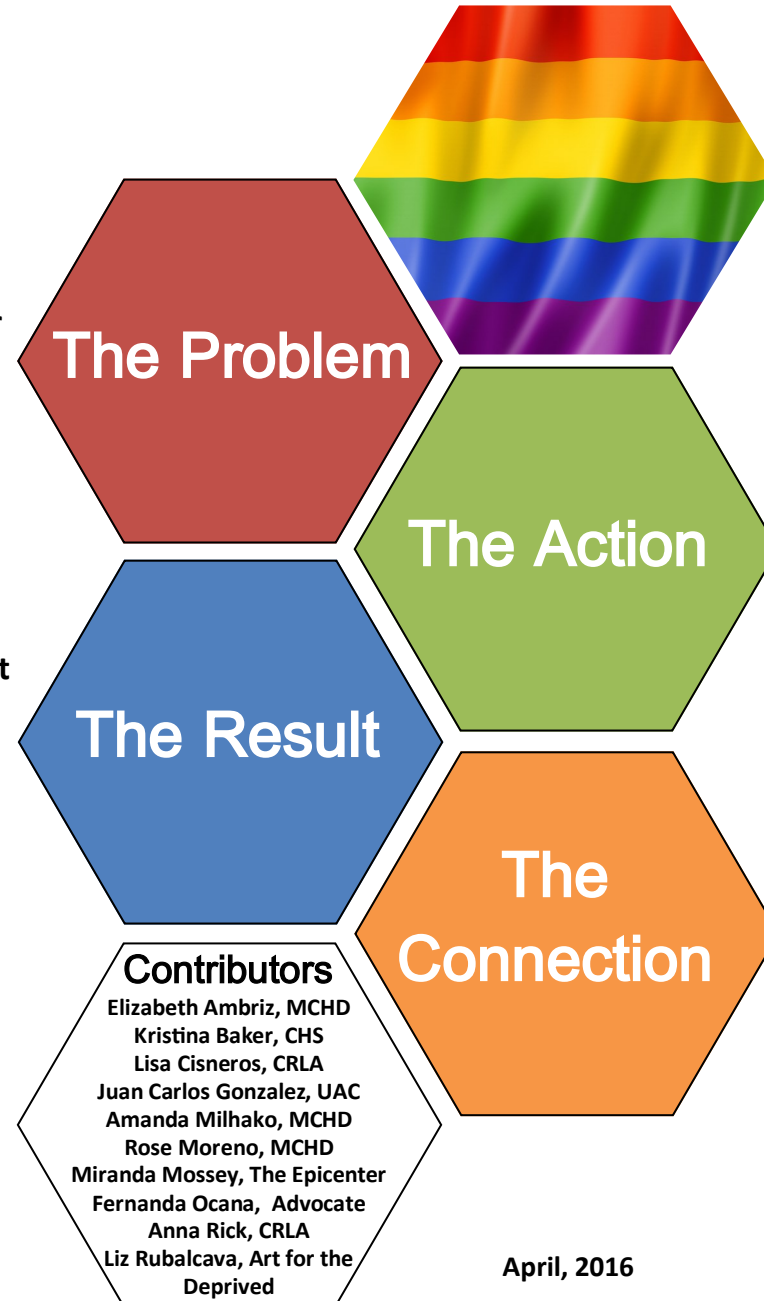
The Problem

The Action

The Result

The Connection

Contributors
Elizabeth Ambriz, MCHD
Kristina Baker, CHS
Lisa Cisneros, CRLA
Juan Carlos Gonzalez, UAC
Amanda Milhako, MCHD
Rose Moreno, MCHD
Miranda Mossey, The Epicenter
Fernanda Ocana, Advocate
Anna Rick, CRLA
Liz Rubalcava, Art for the Deprived

April, 2016